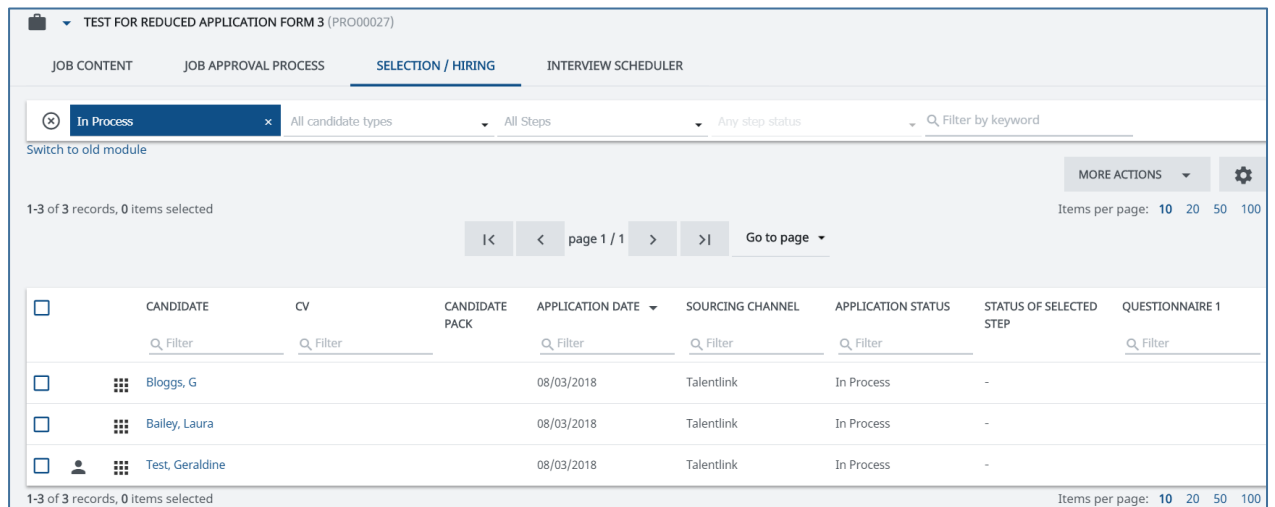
TEST FOR REDUCED APPLICATION FORM 3 (PRO00027)

JOB CONTENT JOB APPROVAL PROCESS SELECTION / HIRING INTERVIEW SCHEDULER

In Process × All candidate types All Steps Any step status Filter by keyword

Switch to old module

MORE ACTIONS

1-3 of 3 records, 0 items selected

Items per page: 10 20 50 100

|< < page 1 / 1 > >| Go to page

| | | CANDIDATE | CV | CANDIDATE PACK | APPLICATION DATE | SOURCING CHANNEL | APPLICATION STATUS | STATUS OF SELECTED STEP | QUESTIONNAIRE 1 |
|---|---|---|---|---|---|---|---|---|---|
| | | Filter | Filter | | Filter | Filter | Filter | | Filter |
| | | Bloggs, G | | | 08/03/2018 | Talentlink | In Process | - | |
| | | Bailey, Laura | | | 08/03/2018 | Talentlink | In Process | - | |
| | | Test, Geraldine | | | 08/03/2018 | Talentlink | In Process | - | |

1-3 of 3 records, 0 items selected

Items per page: 10 20 50 100